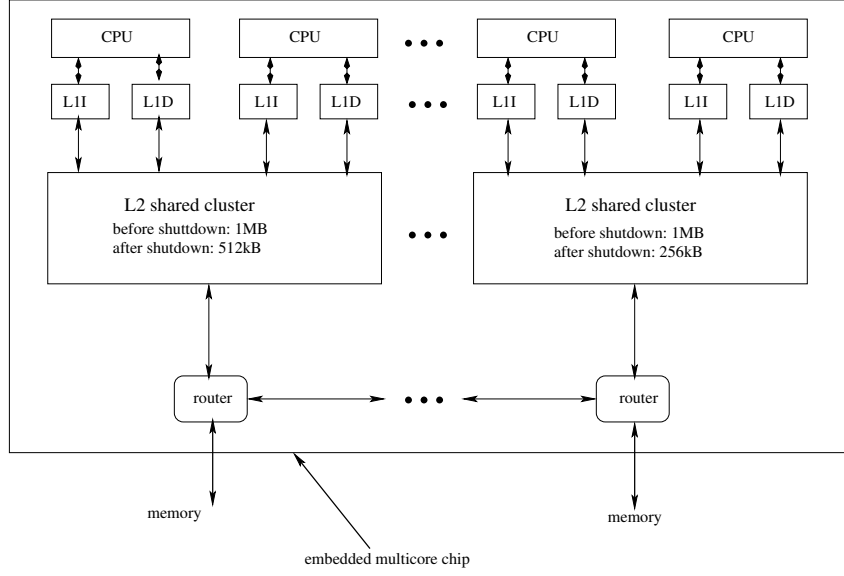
CPU CPU • • • CPU CPU

L1I L1D L1I L1D • • • L1I L1D L1I L1D

L2 shared cluster
before shutdown: 1MB
after shutdown: 512kB

• • •

L2 shared cluster
before shutdown: 1MB
after shutdown: 256kB

router • • • router

memory

memory

embedded multicore chip